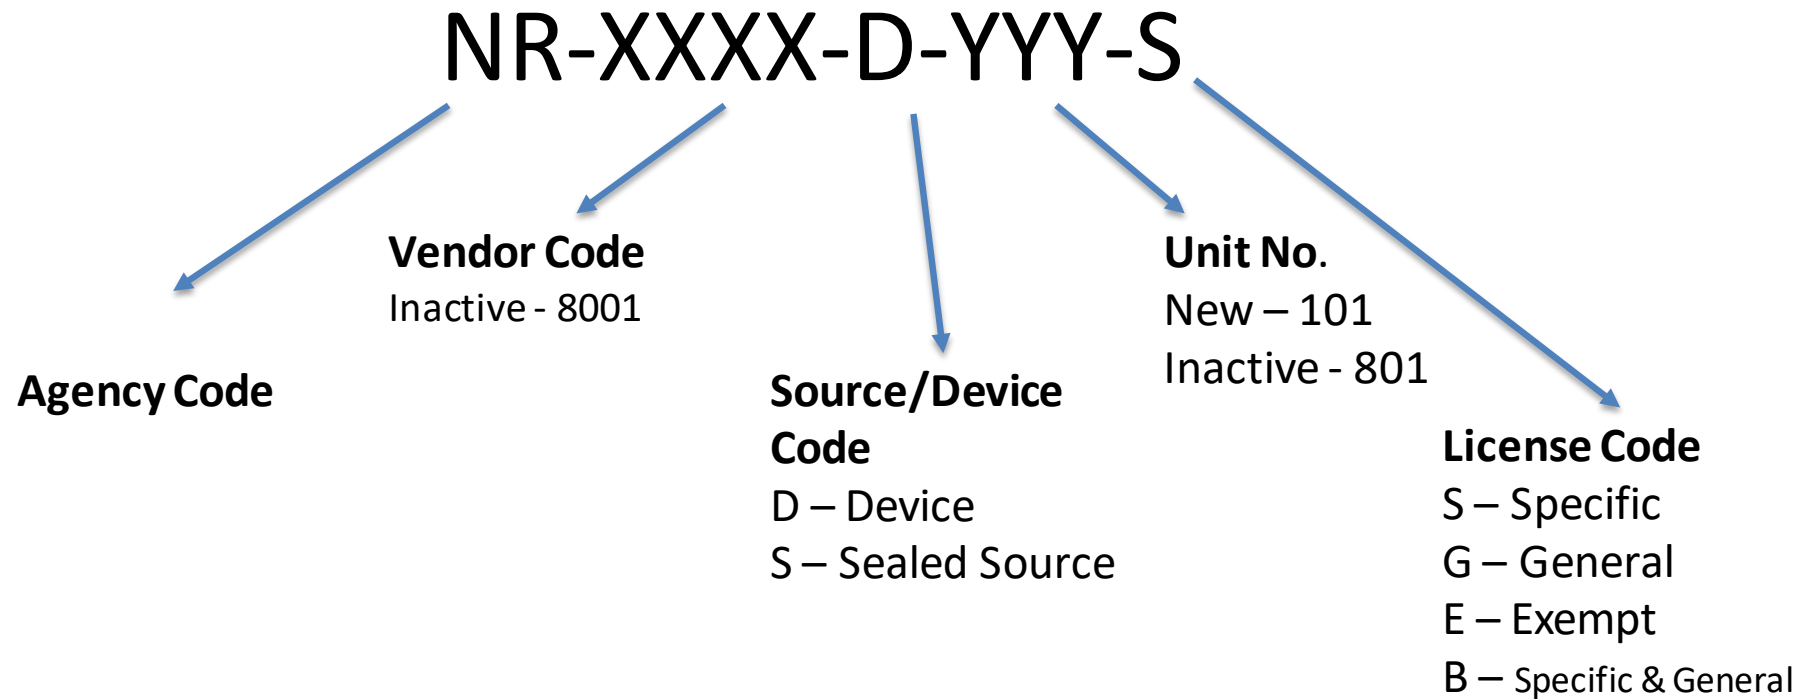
NR-XXXX-D-YYY-S

Vendor Code
Inactive - 8001

Unit No.
New – 101
Inactive - 801

Agency Code

Source/Device Code
D – Device
S – Sealed Source

License Code
S – Specific
G – General
E – Exempt
B – Specific & General